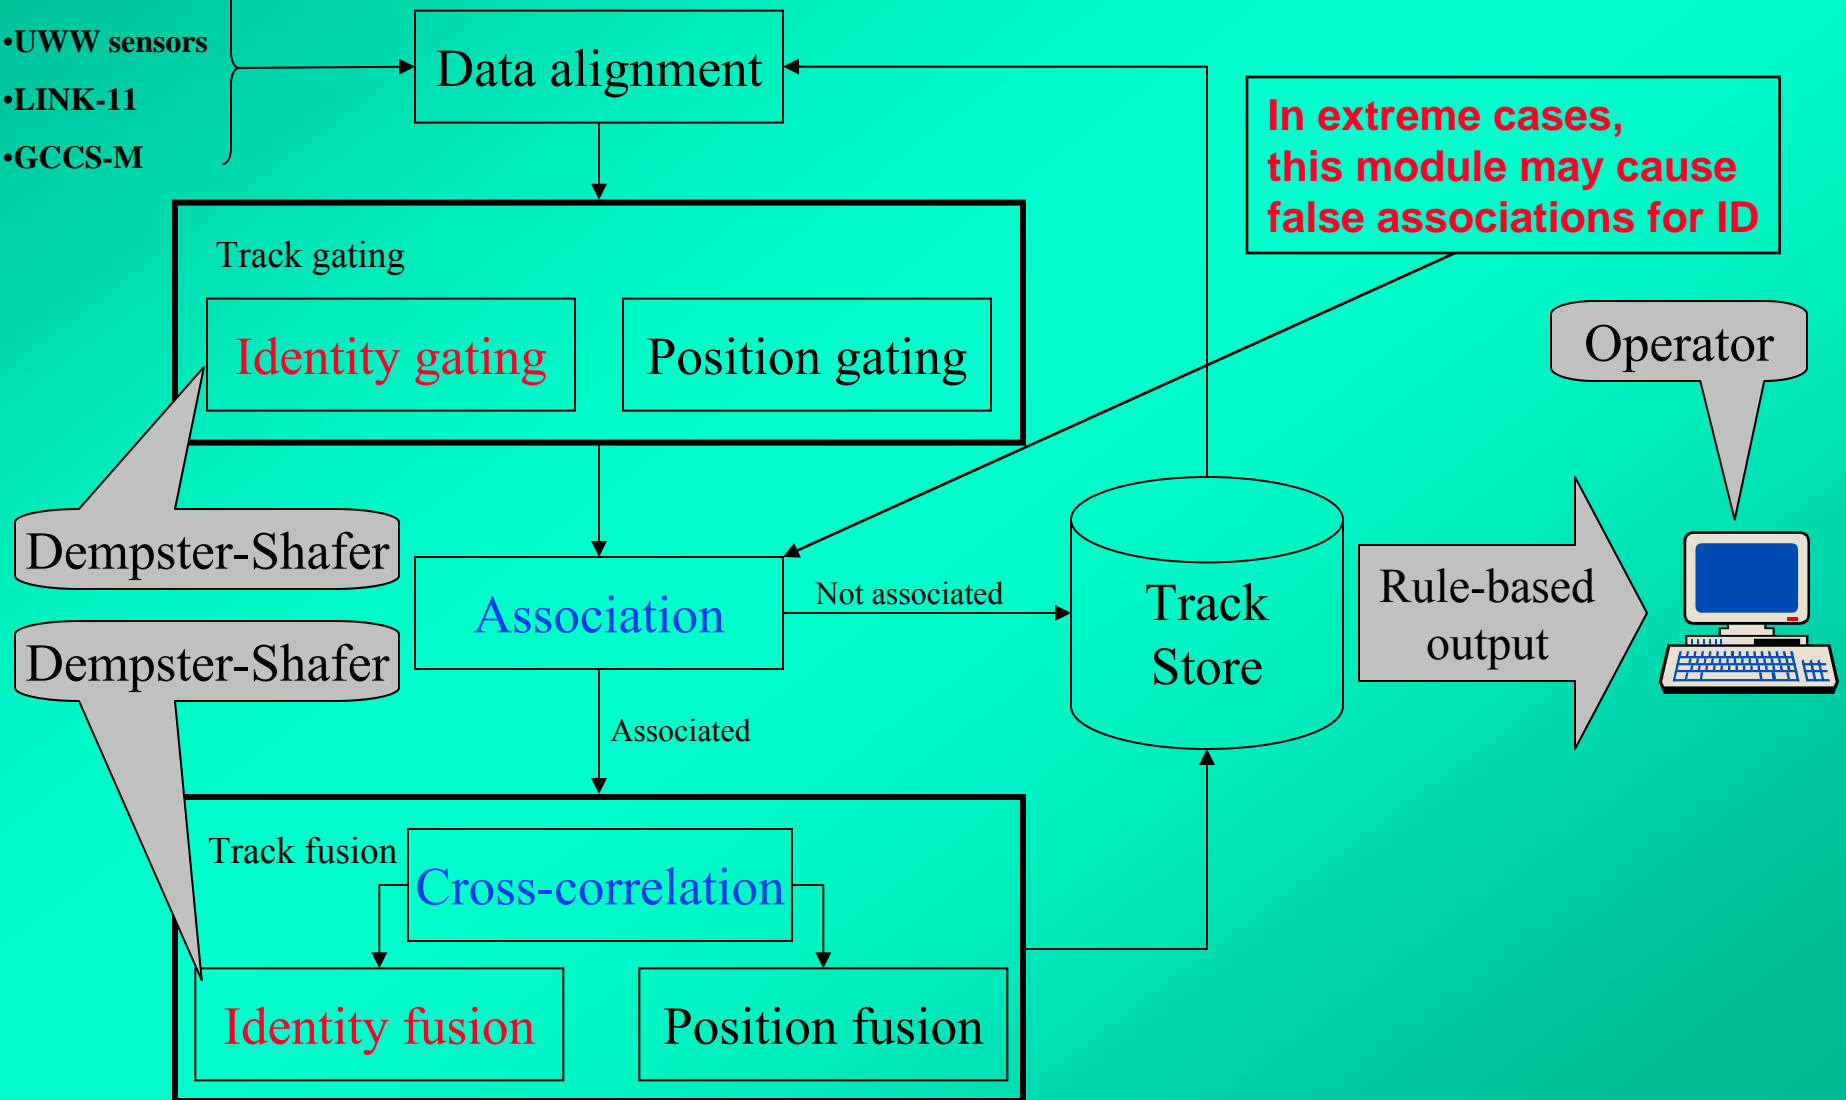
•UWW sensors
•LINK-11
•GCCS-M

Data alignment

In extreme cases, this module may cause false associations for ID

Track gating

Identity gating

Position gating

Operator

Dempster-Shafer

Association

Not associated

Track Store

Rule-based output

Dempster-Shafer

Associated

Track fusion

Cross-correlation

Identity fusion

Position fusion